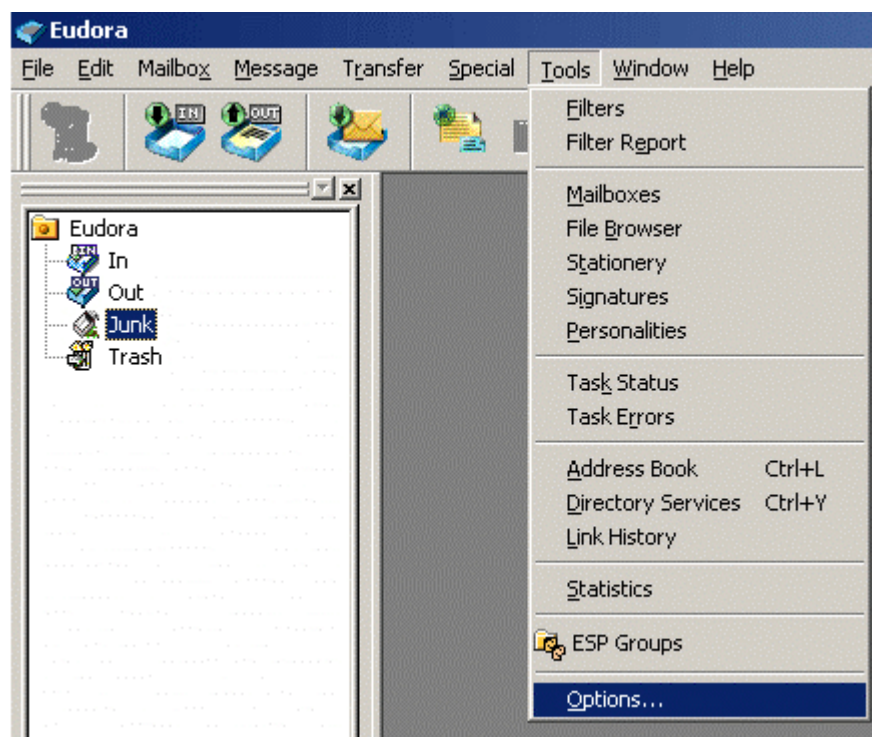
Eudora

File Edit Mailbox Message Transfer Special Tools Window Help

IN OUT

Eudora
IN In
OUT Out
Junk
Trash

Filters
Filter Report

Mailboxes
File Browser
Stationery
Signatures
Personalities

Task Status
Task Errors

Address Book Ctrl+L
Directory Services Ctrl+Y
Link History

Statistics

ESP Groups

Options...